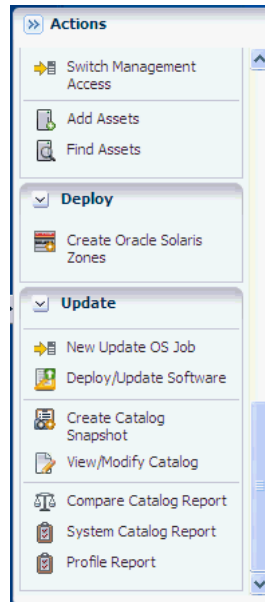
Actions

Switch Management Access

Add Assets

Find Assets

Deploy

Create Oracle Solaris Zones

Update

New Update OS Job

Deploy/Update Software

Create Catalog Snapshot

View/Modify Catalog

Compare Catalog Report

System Catalog Report

Profile Report